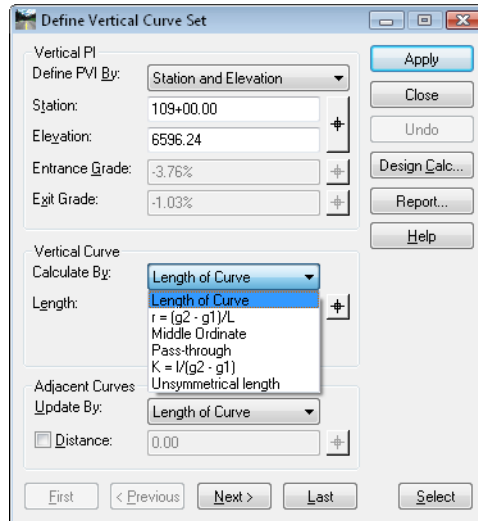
Define Vertical Curve Set

Vertical PI
Define PVI By: Station and Elevation
Station: 109+00.00
Elevation: 6596.24
Entrance Grade: -3.76%
Exit Grade: -1.03%

Apply
Close
Undo
Design Calc...
Report...
Help

Vertical Curve
Calculate By: Length of Curve
Length:
Length of Curve
r = (g2 - g1)/L
Middle Ordinate
Pass-through
K = l/(g2 - g1)
Unsymmetrical length

Adjacent Curves
Update By: Length of Curve
Distance: 0.00

First
< Previous
Next >
Last
Select